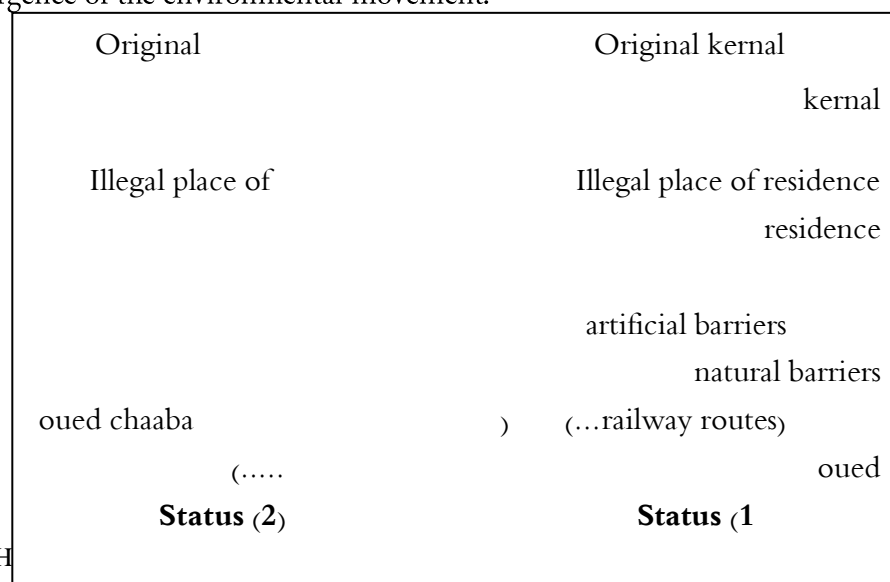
rgence of the environmental movement.

Original

Original kernal

kernal

Illegal place of

Illegal place of residence

residence

artificial barriers

natural barriers

oued chaaba

)

(…railway routes)

(.....

oued

**Status (2)**

**Status (1**

H